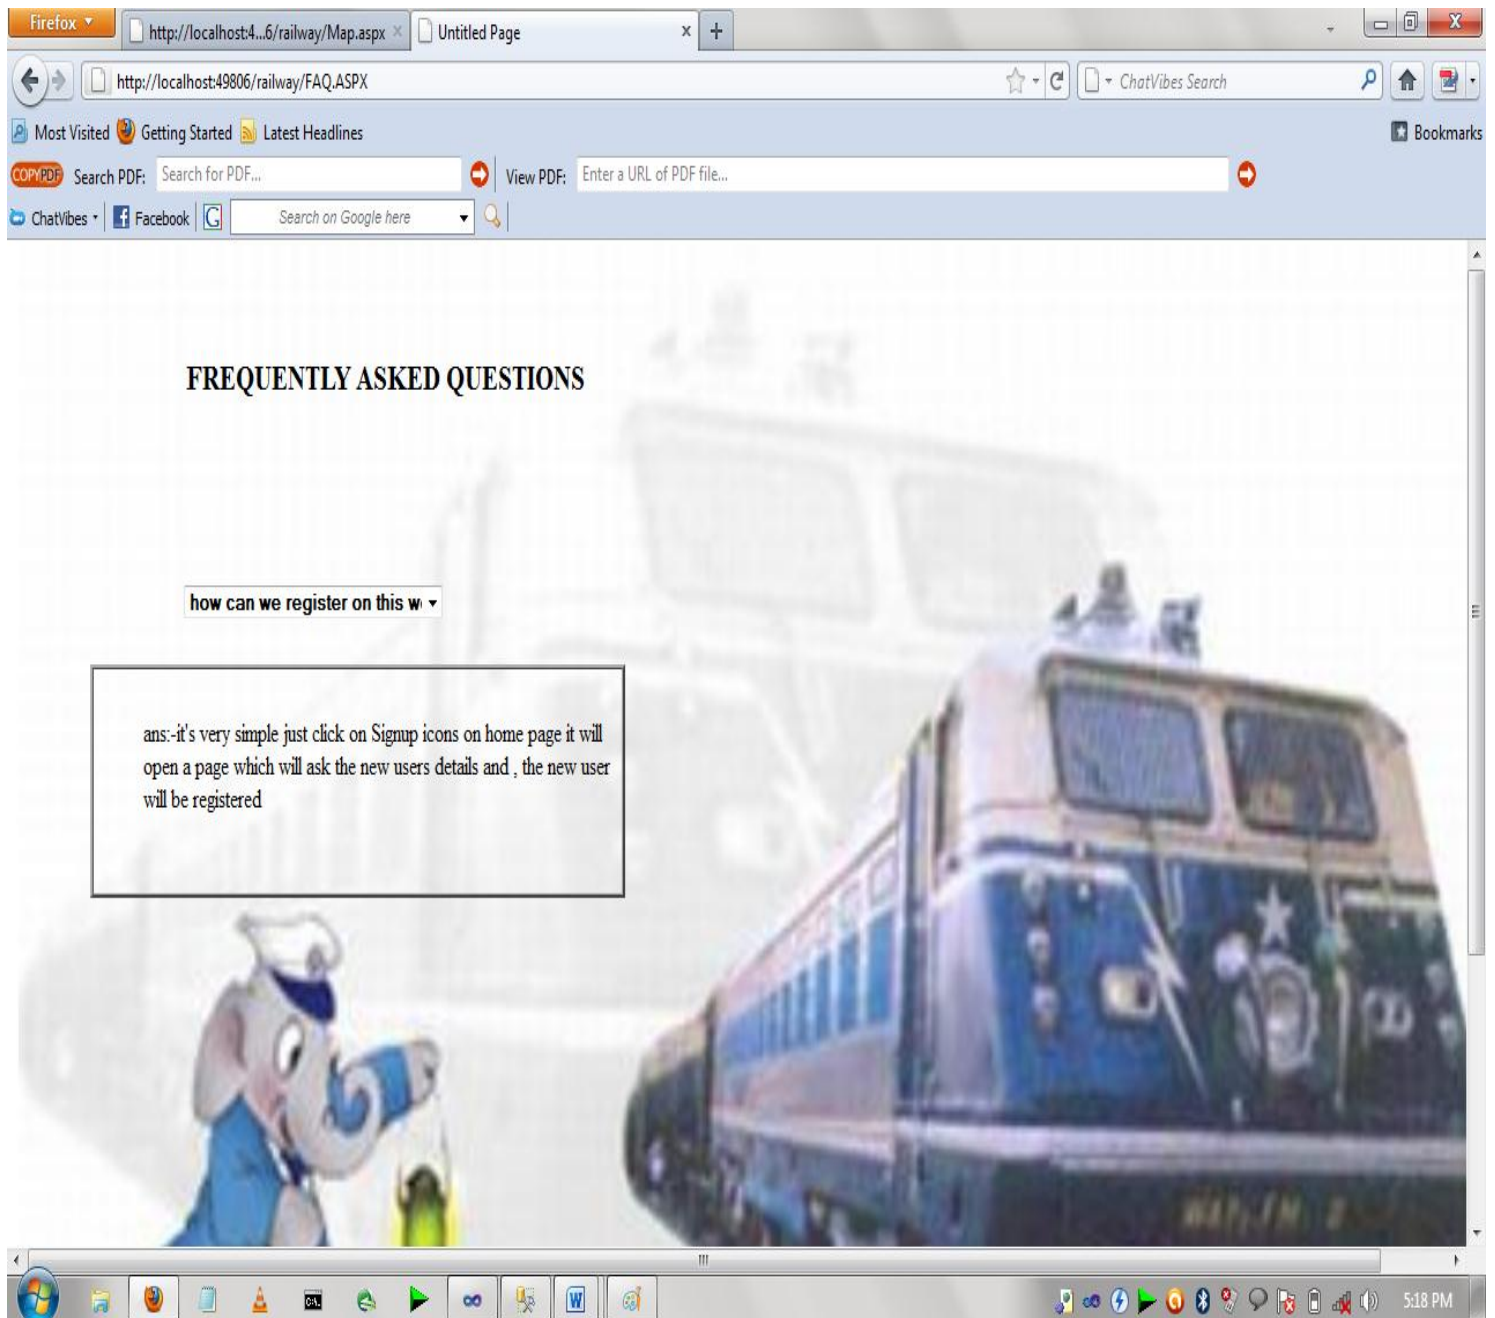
Firefox
http://localhost:4...6/railway/Map.aspx ×
Untitled Page ×
+
http://localhost:49806/railway/FAQ.ASPX
ChatVibes Search
Most Visited Getting Started Latest Headlines
Bookmarks
COPYPDF Search PDF: Search for PDF...
View PDF: Enter a URL of PDF file...
ChatVibes Facebook
Search on Google here

FREQUENTLY ASKED QUESTIONS

how can we register on this w

ans:-it's very simple just click on Signup icons on home page it will open a page which will ask the new users details and , the new user will be registered

5:18 PM